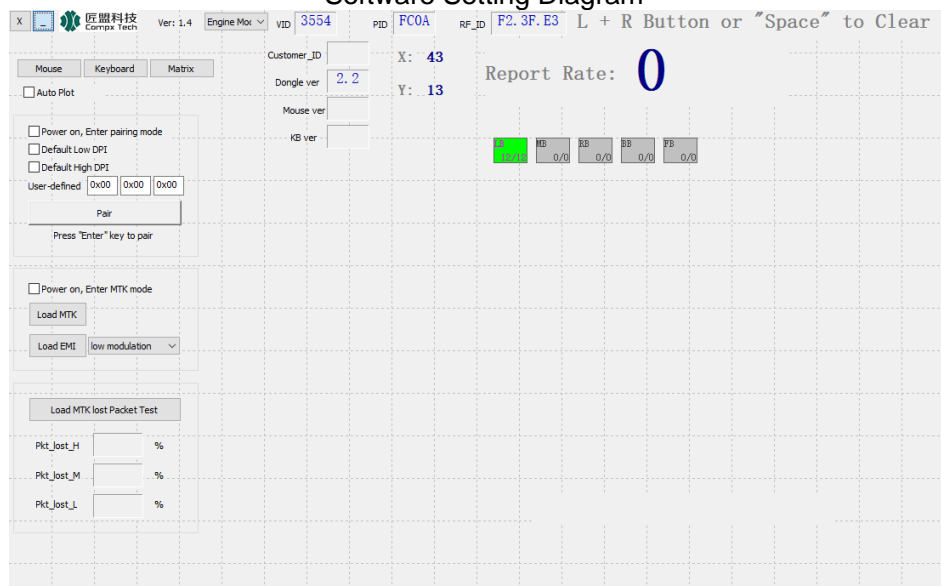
Software Setting Diagram

X _ 匠盟科技 Compx Tech Ver: 1.4 Engine Mo VID 3554 PID FC0A RF_ID F2.3F.E3 L + R Button or "Space" to Clear

Mouse Keyboard Matrix

Auto Plot

Customer_ID

Dongle ver 2.2

Mouse ver

KB ver

X: 43

Y: 13

Report Rate: 0

LB 12/12 MB 0/0 RB 0/0 BB 0/0 FB 0/0

Power on, Enter pairing mode

Default Low DPI

Default High DPI

User-defined 0x00 0x00 0x00

Pair

Press "Enter" key to pair

Power on, Enter MTK mode

Load MTK

Load EMI low modulation

Load MTK lost Packet Test

Pkt_lost_H %

Pkt_lost_M %

Pkt_lost_L %